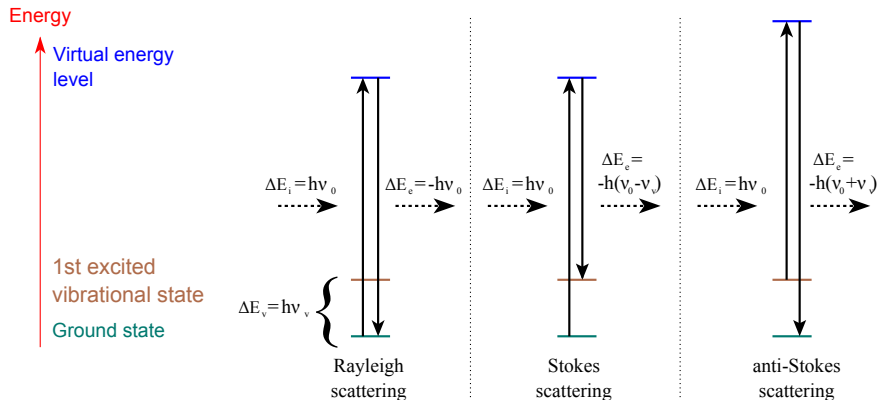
Energy

Virtual energy level

1st excited vibrational state

Ground state

$\Delta E_v = h\nu_v$

$\Delta E_i = h\nu_0$

$\Delta E_e = -h\nu_0$

Rayleigh scattering

$\Delta E_i = h\nu_0$

$\Delta E_e = -h(\nu_0 - \nu_v)$

Stokes scattering

$\Delta E_i = h\nu_0$

$\Delta E_e = -h(\nu_0 + \nu_v)$

anti-Stokes scattering